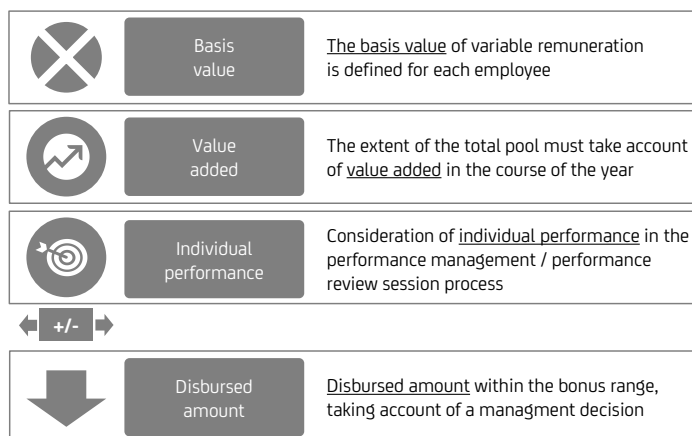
Basis value

The basis value of variable remuneration is defined for each employee

Value added

The extent of the total pool must take account of value added in the course of the year

Individual performance

Consideration of individual performance in the performance management / performance review session process

+/-

Disbursed amount

Disbursed amount within the bonus range, taking account of a managment decision